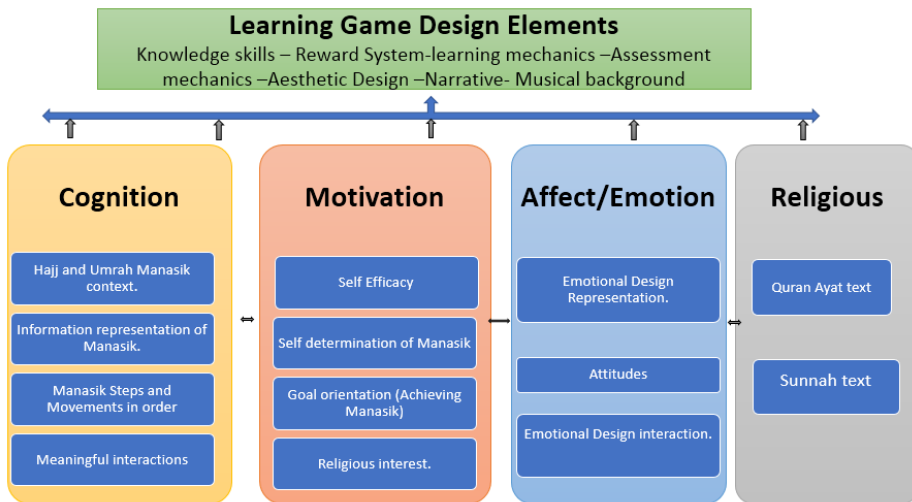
Learning Game Design Elements

Knowledge skills – Reward System-learning mechanics –Assessment mechanics –Aesthetic Design –Narrative- Musical background

Cognition

Hajj and Umrah Manasik context.

Information representation of Manasik.

Manasik Steps and Movements in order

Meaningful interactions

Motivation

Self Efficacy

Self determination of Manasik

Goal orientation (Achieving Manasik)

Religious interest.

Affect/Emotion

Emotional Design Representation.

Attitudes

Emotional Design interaction.

Religious

Quran Ayat text

Sunnah text